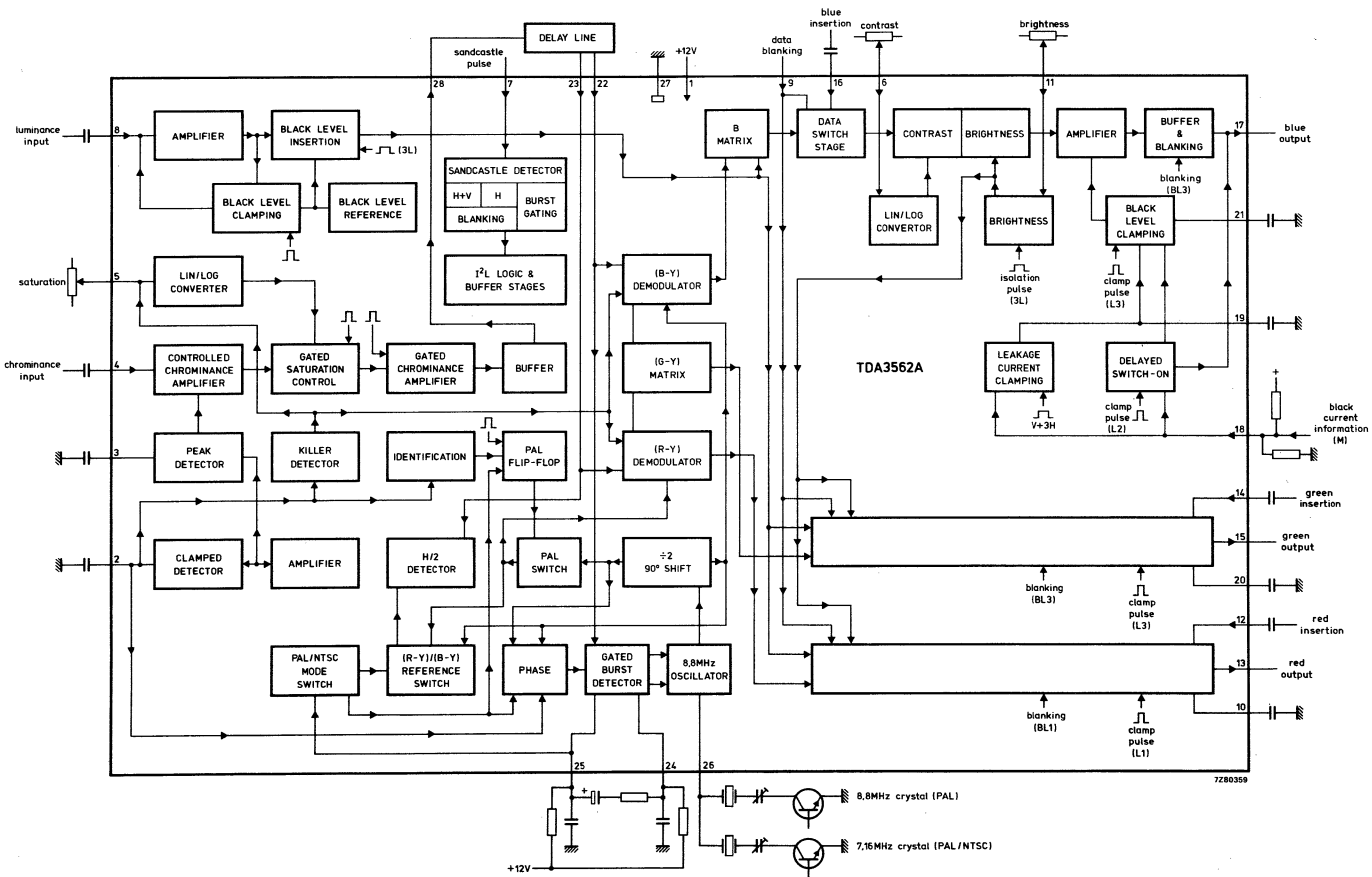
DELAY LINE
sandcastle pulse
+12V
28
7
23
22
27
1
data blanking
blue insertion
contrast
brightness
9
16
6
11
luminance input
8
AMPLIFIER
BLACK LEVEL INSERTION
(3L)
SANDCASTLE DETECTOR
H+V
H
BURST GATING
BLANKING
B MATRIX
DATA SWITCH STAGE
CONTRAST
BRIGHTNESS
AMPLIFIER
BUFFER & BLANKING
17
blue output
blanking (BL3)
BLACK LEVEL CLAMPING
BLACK LEVEL REFERENCE
LIN/LOG CONVERTOR
BRIGHTNESS
BLACK LEVEL CLAMPING
21
saturation
5
LIN/LOG CONVERTER
$I^2L$ LOGIC & BUFFER STAGES
(B-Y) DEMODULATOR
isolation pulse (3L)
clamp pulse (L3)
19
chrominance input
4
CONTROLLED CHROMINANCE AMPLIFIER
GATED SATURATION CONTROL
GATED CHROMINANCE AMPLIFIER
BUFFER
(G-Y) MATRIX
TDA3562A
LEAKAGE CURRENT CLAMPING
DELAYED SWITCH-ON
V+3H
clamp pulse (L2)
black current information (M)
18
3
PEAK DETECTOR
KILLER DETECTOR
IDENTIFICATION
PAL FLIP-FLOP
(R-Y) DEMODULATOR
14
green insertion
2
CLAMPED DETECTOR
AMPLIFIER
H/2 DETECTOR
PAL SWITCH
÷2 90° SHIFT
15
green output
blanking (BL3)
clamp pulse (L3)
20
12
red insertion
PAL/NTSC MODE SWITCH
(R-Y)/(B-Y) REFERENCE SWITCH
PHASE
GATED BURST DETECTOR
8,8MHz OSCILLATOR
13
red output
blanking (BL1)
clamp pulse (L1)
10
25
24
26
7Z80359
8,8MHz crystal (PAL)
7,16MHz crystal (PAL/NTSC)
+12V